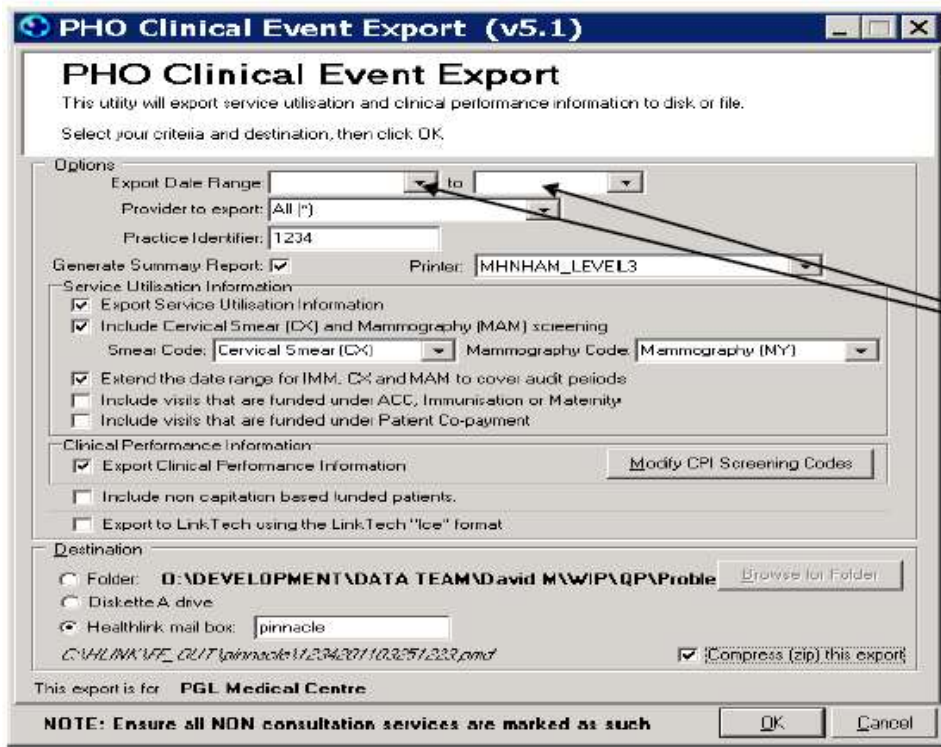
PHO Clinical Event Export (v5.1)

PHO Clinical Event Export

This utility will export service utilisation and clinical performance information to disk or file.

Select your criteria and destination, then click OK.

Options

Export Date Range: to

Provider to export: All (*)

Practice Identifier: 1234

Generate Summary Report: ☑

Printer: MHNHAM_LEVEL3

Service Utilisation Information

☑ Export Service Utilisation Information

☑ Include Cervical Smear (CX) and Mammography (MAM) screening

Smear Code: Cervical Smear (CX)

Mammography Code: Mammography (MY)

☑ Extend the date range for IMM, CX and MAM to cover audit periods

☐ Include visits that are funded under ACC, Immunisation or Maternity

☐ Include visits that are funded under Patient Co-payment

Clinical Performance Information

☑ Export Clinical Performance Information

Modify CPI Screening Codes

☐ Include non capitation based funded patients.

☐ Export to LinkTech using the LinkTech "Ice" format

Destination

Folder: O:\DEVELOPMENT\DATA TEAM\David M\WIP\QP\Proble

Browse for Folder

Diskette A drive

Healthlink mail box: pinnacle

C:\HLINK\FE_OUT\pinnacle\1234201103251233.pmd

☑ Compress (zip) this export

This export is for PGL Medical Centre

NOTE: Ensure all NON consultation services are marked as such

OK

Cancel